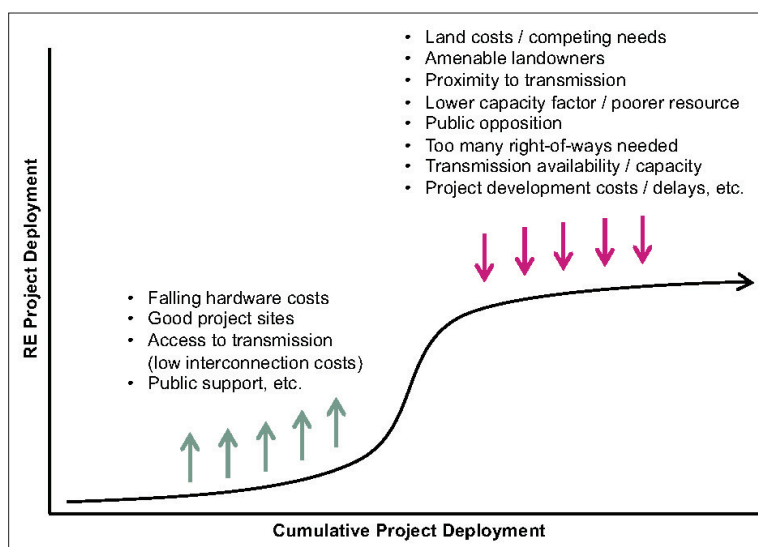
• Land costs / competing needs
• Amenable landowners
• Proximity to transmission
• Lower capacity factor / poorer resource
• Public opposition
• Too many right-of-ways needed
• Transmission availability / capacity
• Project development costs / delays, etc.

• Falling hardware costs
• Good project sites
• Access to transmission (low interconnection costs)
• Public support, etc.

RE Project Deployment

Cumulative Project Deployment